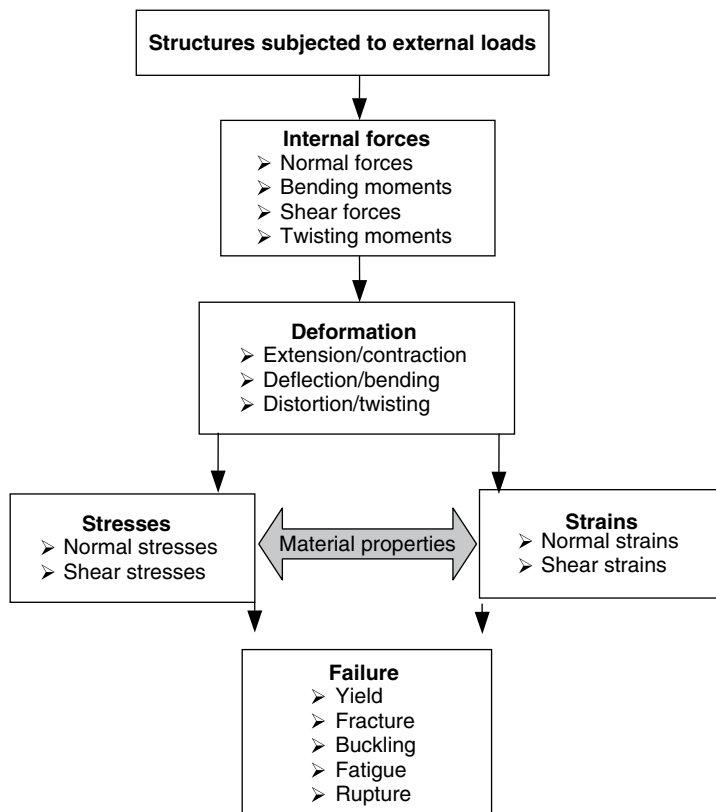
Structures subjected to external loads

Internal forces
➢ Normal forces
➢ Bending moments
➢ Shear forces
➢ Twisting moments

Deformation
➢ Extension/contraction
➢ Deflection/bending
➢ Distortion/twisting

Stresses
➢ Normal stresses
➢ Shear stresses

Material properties

Strains
➢ Normal strains
➢ Shear strains

Failure
➢ Yield
➢ Fracture
➢ Buckling
➢ Fatigue
➢ Rupture